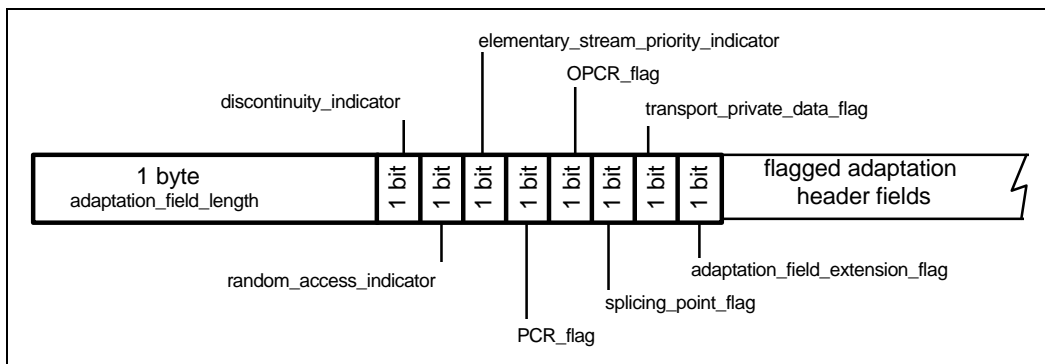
elementary_stream_priority_indicator

OPCR_flag

discontinuity_indicator

transport_private_data_flag

1 byte
adaptation_field_length

1 bit

1 bit

1 bit

1 bit

1 bit

1 bit

1 bit

1 bit

flagged adaptation header fields

random_access_indicator

adaptation_field_extension_flag

splicing_point_flag

PCR_flag